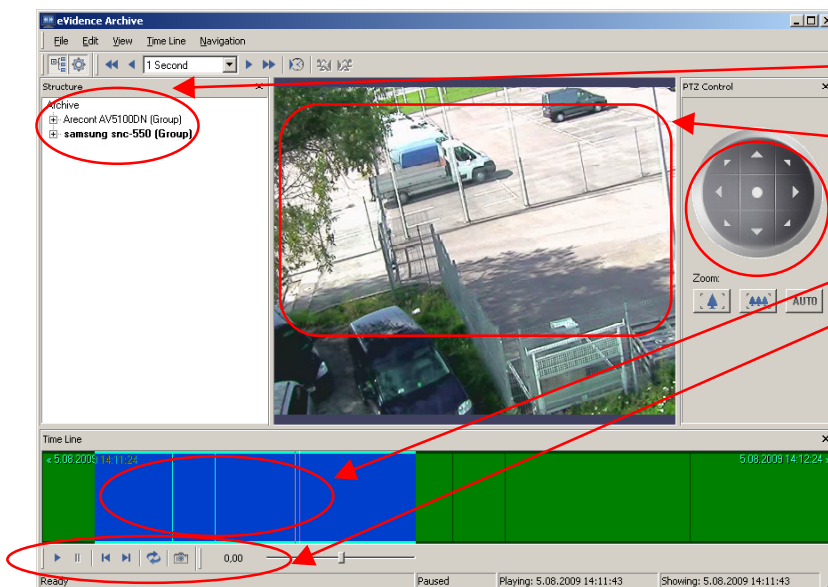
eVidence Archive

File Edit View Time Line Navigation

1 Second

Structure

Archive

Arecont AV5100DN (Group)

samsung snc-550 (Group)

PTZ Control

Zoom:

AUTO

Time Line

< 5.08.2009 14:11:24

5.08.2009 14:12:24 >

0,00

Ready

Paused

Playing: 5.08.2009 14:11:43

Showing: 5.08.2009 14:11:43